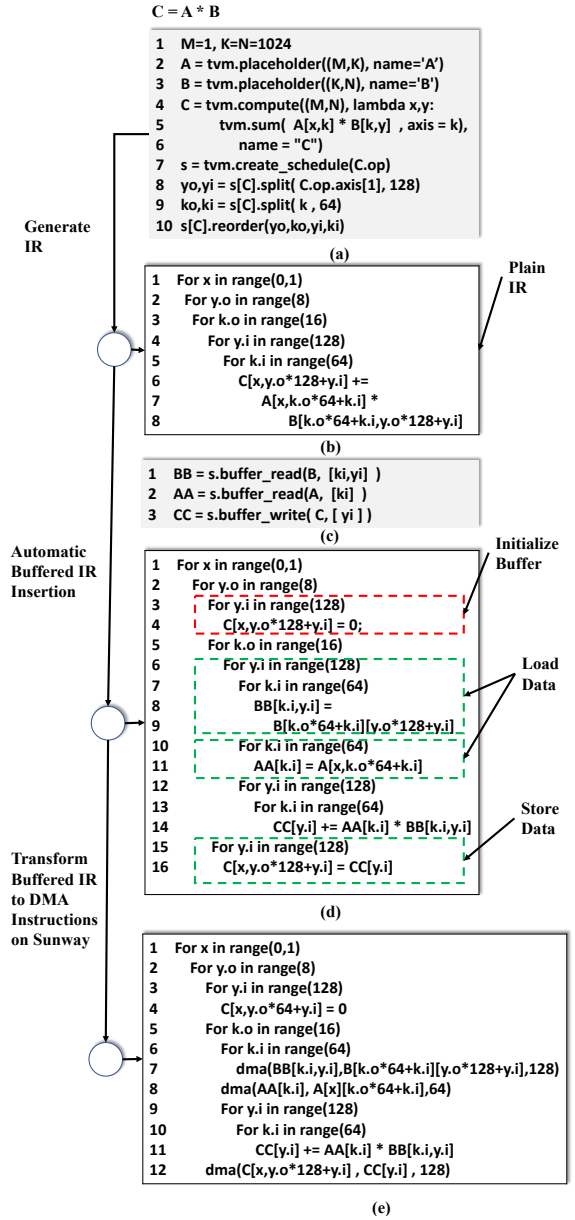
C = A * B

1 M=1, K=N=1024
2 A = tvm.placeholder((M,K), name='A')
3 B = tvm.placeholder((K,N), name='B')
4 C = tvm.compute((M,N), lambda x,y:
5 tvm.sum( A[x,k] * B[k,y] , axis = k),
6 name = "C")
7 s = tvm.create_schedule(C.op)
8 yo,yi = s[C].split( C.op.axis[1], 128)
9 ko,ki = s[C].split( k , 64)
10 s[C].reorder(yo,ko,yi,ki)

(a)

Generate IR

1 For x in range(0,1)
2 For y.o in range(8)
3 For k.o in range(16)
4 For y.i in range(128)
5 For k.i in range(64)
6 C[x,y.o*128+y.i] +=
7 A[x,k.o*64+k.i] *
8 B[k.o*64+k.i,y.o*128+y.i]

Plain IR

(b)

1 BB = s.buffer_read(B, [ki,yi] )
2 AA = s.buffer_read(A, [ki] )
3 CC = s.buffer_write( C, [ yi ] )

(c)

Automatic Buffered IR Insertion

1 For x in range(0,1)
2 For y.o in range(8)
3 For y.i in range(128)
4 C[x,y.o*128+y.i] = 0;
5 For k.o in range(16)
6 For y.i in range(128)
7 For k.i in range(64)
8 BB[k.i,y.i] =
9 B[k.o*64+k.i][y.o*128+y.i]
10 For k.i in range(64)
11 AA[k.i] = A[x,k.o*64+k.i]
12 For y.i in range(128)
13 For k.i in range(64)
14 CC[y.i] += AA[k.i] * BB[k.i,y.i]
15 For y.i in range(128)
16 C[x,y.o*128+y.i] = CC[y.i]

Initialize Buffer

Load Data

Store Data

(d)

Transform Buffered IR to DMA Instructions on Sunway

1 For x in range(0,1)
2 For y.o in range(8)
3 For y.i in range(128)
4 C[x,y.o*64+y.i] = 0
5 For k.o in range(16)
6 For k.i in range(64)
7 dma(BB[k.i,y.i],B[k.o*64+k.i][y.o*128+y.i],128)
8 dma(AA[k.i], A[x][k.o*64+k.i],64)
9 For y.i in range(128)
10 For k.i in range(64)
11 CC[y.i] += AA[k.i] * BB[k.i,y.i]
12 dma(C[x,y.o*128+y.i] , CC[y.i] , 128)

(e)